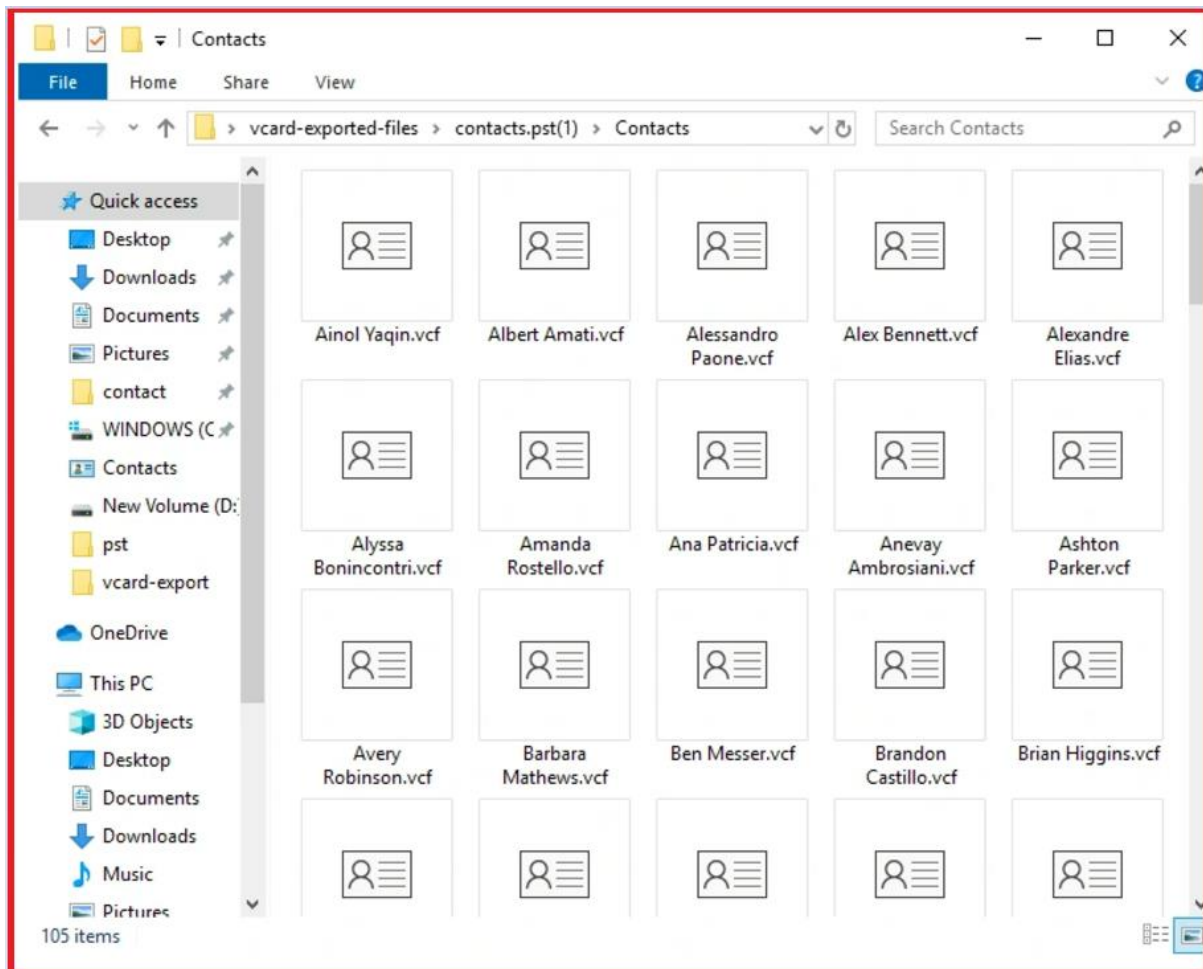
Contacts

File Home Share View

vcard-exported-files > contacts.pst(1) > Contacts

Search Contacts

Quick access
Desktop
Downloads
Documents
Pictures
contact
WINDOWS (C
Contacts
New Volume (D:
pst
vcard-export
OneDrive
This PC
3D Objects
Desktop
Documents
Downloads
Music
Pictures

Ainol Yaqin.vcf
Albert Amati.vcf
Alessandro Paone.vcf
Alex Bennett.vcf
Alexandre Elias.vcf
Alyssa Bonincontri.vcf
Amanda Rostello.vcf
Ana Patricia.vcf
Anevay Ambrosiani.vcf
Ashton Parker.vcf
Avery Robinson.vcf
Barbara Mathews.vcf
Ben Messer.vcf
Brandon Castillo.vcf
Brian Higgins.vcf

105 items